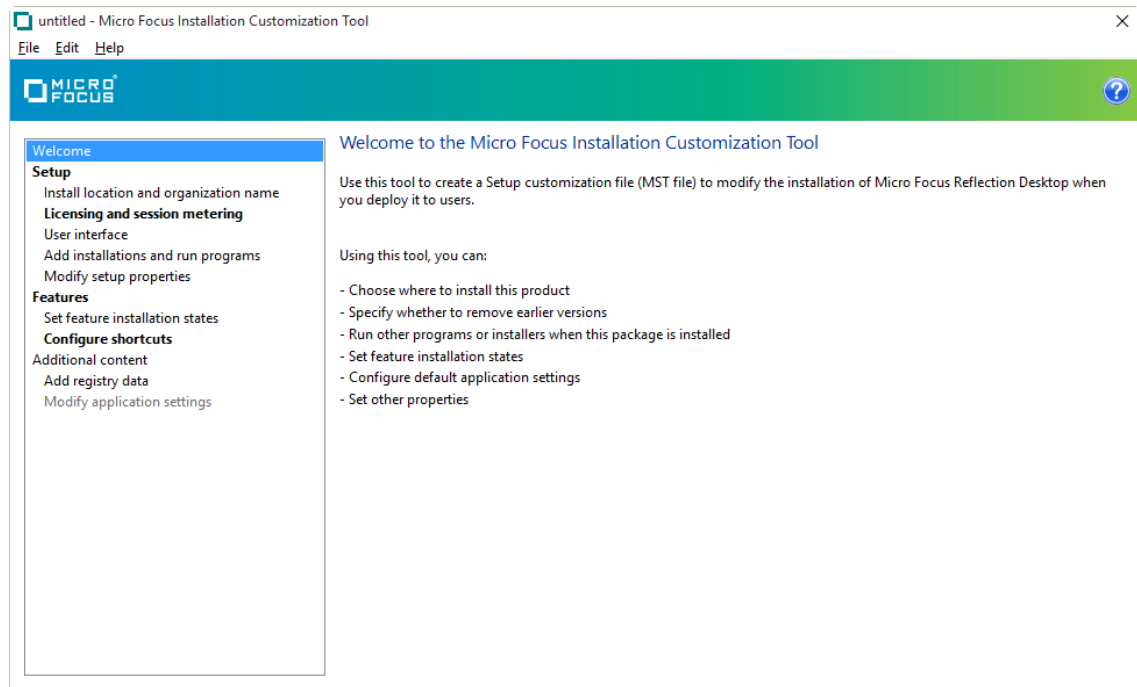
untitled - Micro Focus Installation Customization Tool

File Edit Help

MICRO FOCUS

Welcome
Setup
Install location and organization name
Licensing and session metering
User interface
Add installations and run programs
Modify setup properties
Features
Set feature installation states
Configure shortcuts
Additional content
Add registry data
Modify application settings

Welcome to the Micro Focus Installation Customization Tool

Use this tool to create a Setup customization file (MST file) to modify the installation of Micro Focus Reflection Desktop when you deploy it to users.

Using this tool, you can:

- Choose where to install this product
- Specify whether to remove earlier versions
- Run other programs or installers when this package is installed
- Set feature installation states
- Configure default application settings
- Set other properties